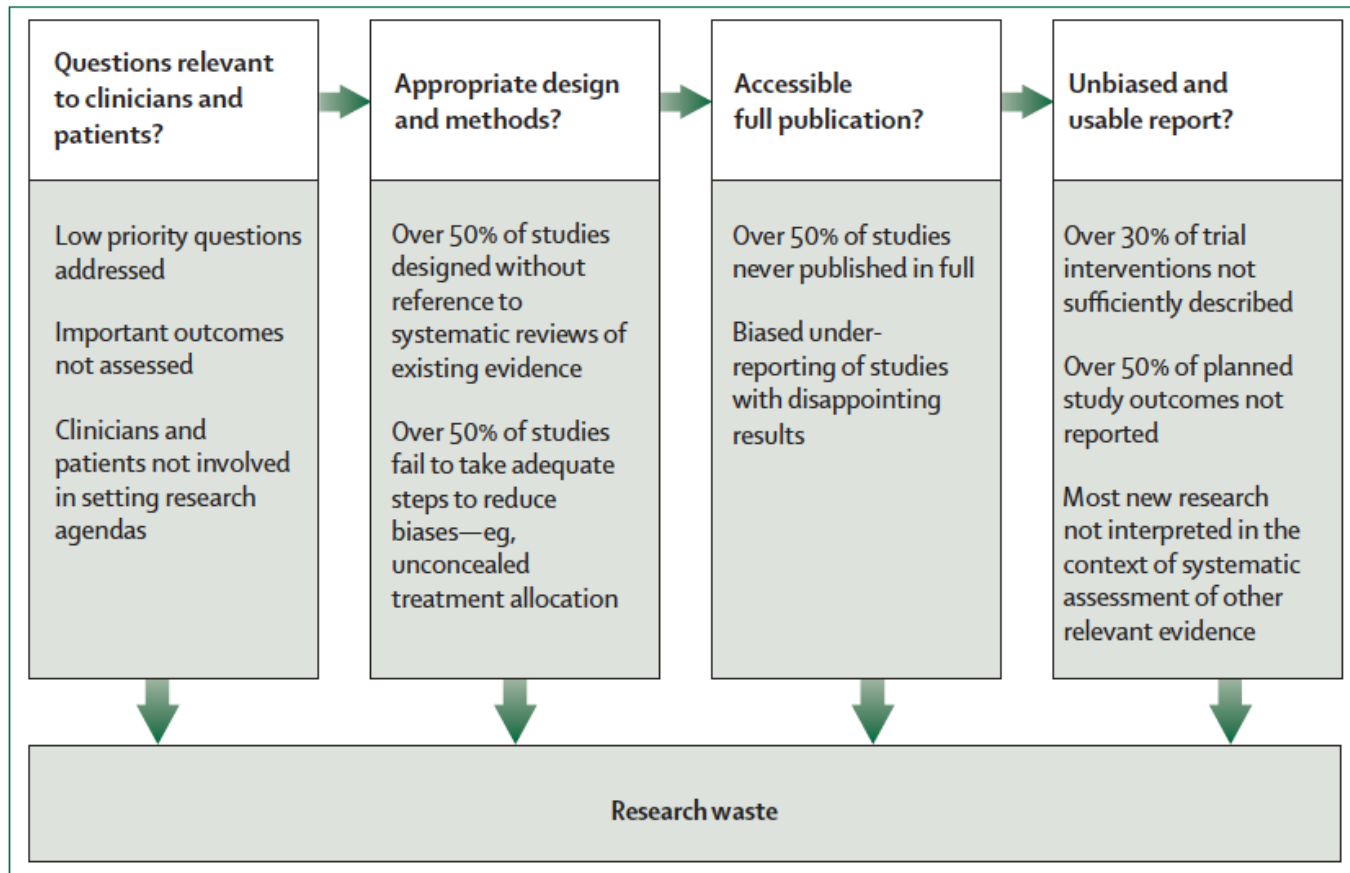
Questions relevant to clinicians and patients?

Low priority questions addressed

Important outcomes not assessed

Clinicians and patients not involved in setting research agendas

Appropriate design and methods?

Over 50% of studies designed without reference to systematic reviews of existing evidence

Over 50% of studies fail to take adequate steps to reduce biases—eg, unconcealed treatment allocation

Accessible full publication?

Over 50% of studies never published in full

Biased under-reporting of studies with disappointing results

Unbiased and usable report?

Over 30% of trial interventions not sufficiently described

Over 50% of planned study outcomes not reported

Most new research not interpreted in the context of systematic assessment of other relevant evidence

Research waste